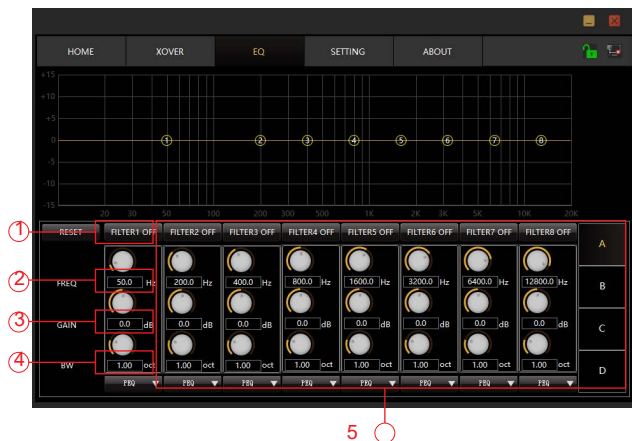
HOME XOVER EQ SETTING ABOUT

+15
+10
+5
0
-5
-10
-15

1 2 3 4 5 6 7 8

20 30 50 100 200 300 500 1K 2K 3K 5K 10K 20K

①
②
③
④

RESET FILTER1 OFF FILTER2 OFF FILTER3 OFF FILTER4 OFF FILTER5 OFF FILTER6 OFF FILTER7 OFF FILTER8 OFF

A
B
C
D

| | FILTER1 OFF | FILTER2 OFF | FILTER3 OFF | FILTER4 OFF | FILTER5 OFF | FILTER6 OFF | FILTER7 OFF | FILTER8 OFF |
|---|---|---|---|---|---|---|---|---|
| FREQ | 50.0 Hz | 200.0 Hz | 400.0 Hz | 800.0 Hz | 1600.0 Hz | 3200.0 Hz | 6400.0 Hz | 12800.0 Hz |
| GAIN | 0.0 dB | 0.0 dB | 0.0 dB | 0.0 dB | 0.0 dB | 0.0 dB | 0.0 dB | 0.0 dB |
| BW | 1.00 oct | 1.00 oct | 1.00 oct | 1.00 oct | 1.00 oct | 1.00 oct | 1.00 oct | 1.00 oct |
| | PEQ | PEQ | PEQ | PEQ | PEQ | PEQ | PEQ | PEQ |

5